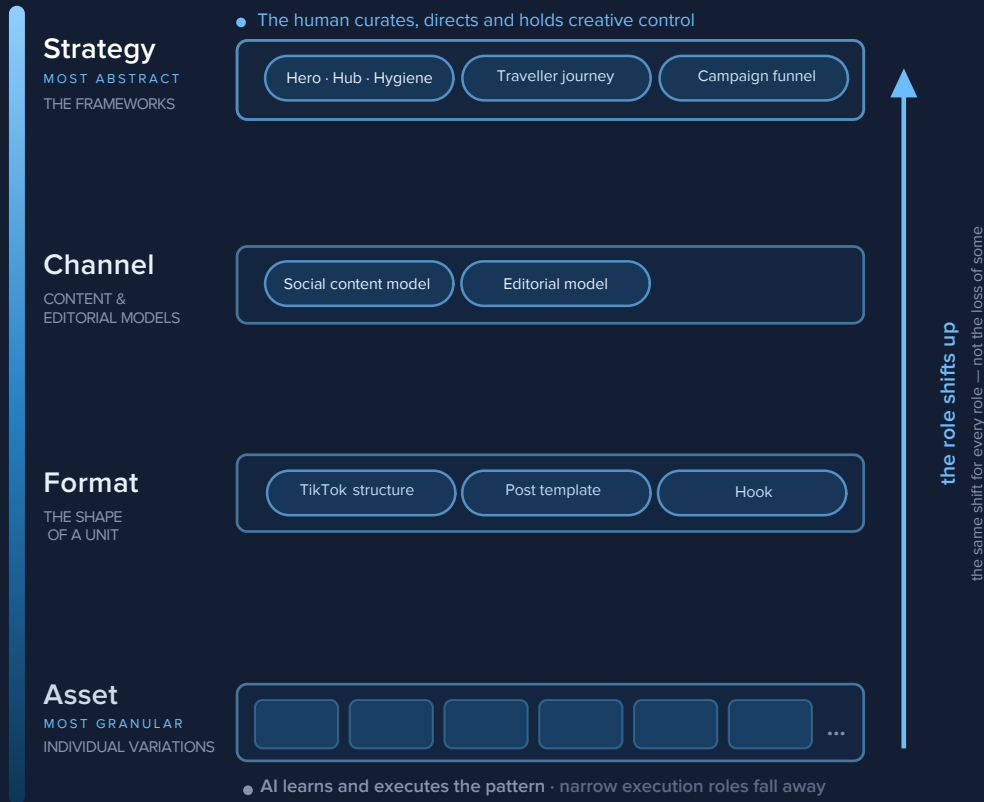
The human curates, directs and holds creative control

Strategy
MOST ABSTRACT
THE FRAMEWORKS

Hero · Hub · Hygiene
Traveller journey
Campaign funnel

Channel
CONTENT & EDITORIAL MODELS

Social content model
Editorial model

Format
THE SHAPE OF A UNIT

TikTok structure
Post template
Hook

Asset
MOST GRANULAR
INDIVIDUAL VARIATIONS

...

AI learns and executes the pattern · narrow execution roles fall away

the role shifts up

the same shift for every role — not the loss of some